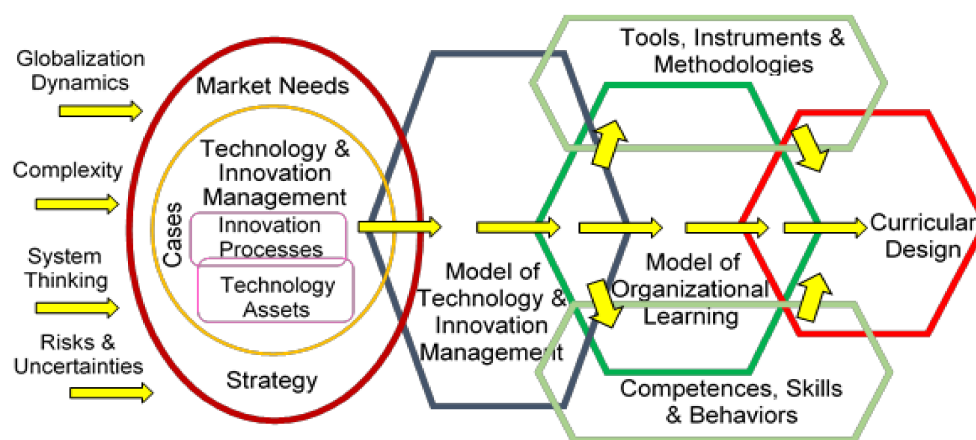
Globalization Dynamics

Complexity

System Thinking

Risks & Uncertainties

Market Needs

Technology & Innovation Management

Cases

Innovation Processes

Technology Assets

Strategy

Tools, Instruments & Methodologies

Model of Technology & Innovation Management

Model of Organizational Learning

Curricular Design

Competences, Skills & Behaviors